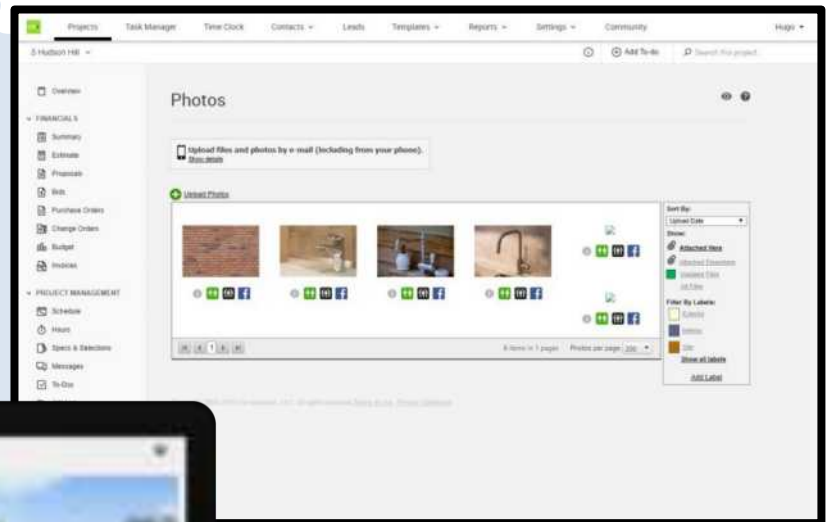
Projects Task Manager Time Clock Contacts Leads Templates Reports Settings Community Hugo

5 Hudson Hill

Add To-do Search this project

Overview

FINANCIALS

Summary

Estimate

Proposals

Bids

Purchase Orders

Change Orders

Budget

Invoices

PROJECT MANAGEMENT

Schedule

Hours

Specs & Selections

Messages

To-Dos

Photos

Upload files and photos by e-mail (including from your phone). Show details

Upload Photos

Sort By:

Upload Date

Show:

Attached Here

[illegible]

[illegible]

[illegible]

Filter By Labels:

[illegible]

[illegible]

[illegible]

Show all labels

Add Label

1

6 items in 1 pages Photos per page 100

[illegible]